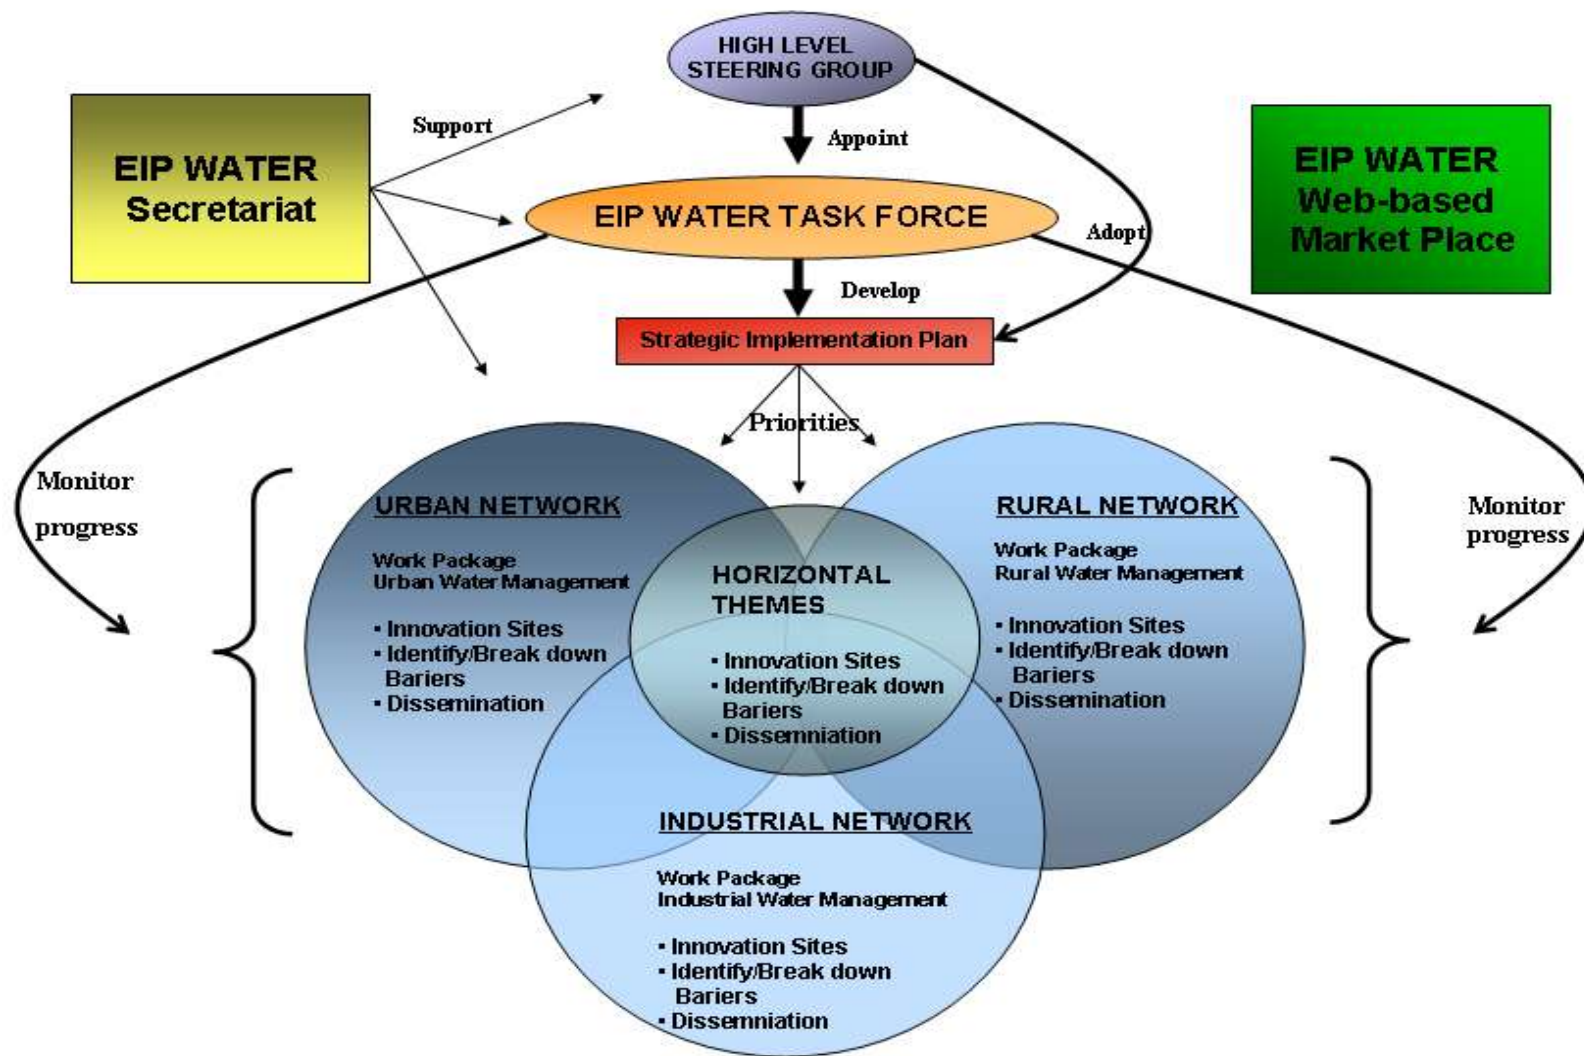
HIGH LEVEL STEERING GROUP

EIP WATER Secretariat

Support

Appoint

EIP WATER Web-based Market Place

EIP WATER TASK FORCE

Adopt

Develop

Strategic Implementation Plan

Priorities

Monitor progress

Monitor progress

URBAN NETWORK

Work Package
Urban Water Management

• Innovation Sites
• Identify/Break down Bariers
• Dissemination

HORIZONTAL THEMES

• Innovation Sites
• Identify/Break down Bariers
• Dissemniation

RURAL NETWORK

Work Package
Rural Water Management

• Innovation Sites
• Identify/Break down Bariers
• Dissemination

INDUSTRIAL NETWORK

Work Package
Industrial Water Management

• Innovation Sites
• Identify/Break down Bariers
• Dissemniation